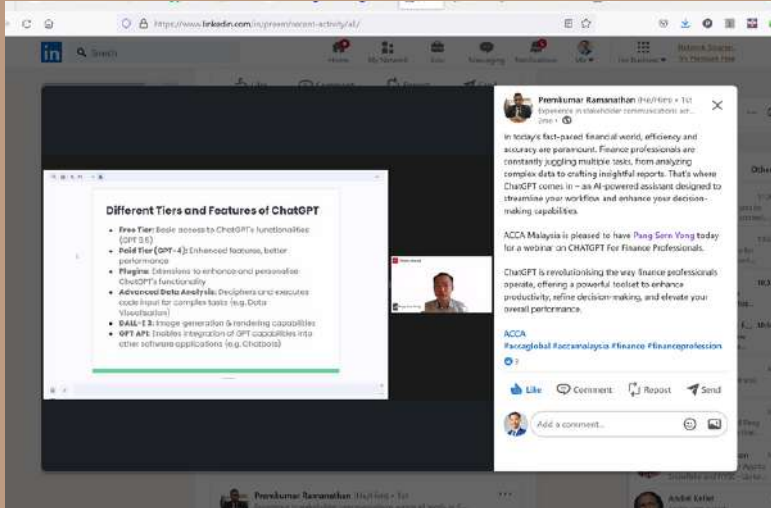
https://www.linkedin.com/in/premkumar-ramanathan/recent-activity/all/

Search

Home My Network Jobs Messaging Notifications Me For Business

Different Tiers and Features of ChatGPT

- **Free Tier:** Basic access to ChatGPT's functionalities (GPT 3.5)
- **Paid Tier (GPT-4):** Enhanced features, better performance
- **Plugins:** Extensions to enhance and personalize ChatGPT's functionality
- **Advanced Data Analysis:** Deciphers and executes code input for complex tasks (e.g. Data Visualisation)
- **DALL-E 3:** Image generation & rendering capabilities
- **GPT API:** Enables integration of GPT capabilities into other software applications (e.g. Chatbots)

Premkumar Ramanathan (He/Him) • 1st
Experience in stakeholder communication an...
2mo •

In today's fast-paced financial world, efficiency and accuracy are paramount. Finance professionals are constantly juggling multiple tasks, from analyzing complex data to crafting insightful reports. That's where ChatGPT comes in – an AI-powered assistant designed to streamline your workflow and enhance your decision-making capabilities.

ACCA Malaysia is pleased to have Pang Sern Vong today for a webinar on CHATGPT For Finance Professionals.

ChatGPT is revolutionising the way finance professionals operate, offering a powerful toolset to enhance productivity, refine decision-making, and elevate your overall performance.

ACCA
#accaglobal #accamalaysia #finance #financeprofession

3

Like Comment Repost Send

Add a comment...

Premkumar Ramanathan (He/Him) • 1st

Andrei Leter